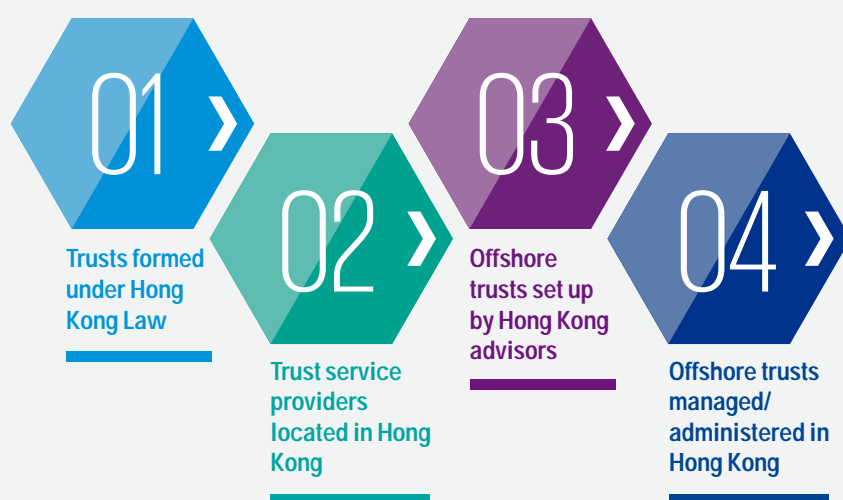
01 ›

Trusts formed under Hong Kong Law

02 ›

Trust service providers located in Hong Kong

03 ›

Offshore trusts set up by Hong Kong advisors

04 ›

Offshore trusts managed/ administered in Hong Kong